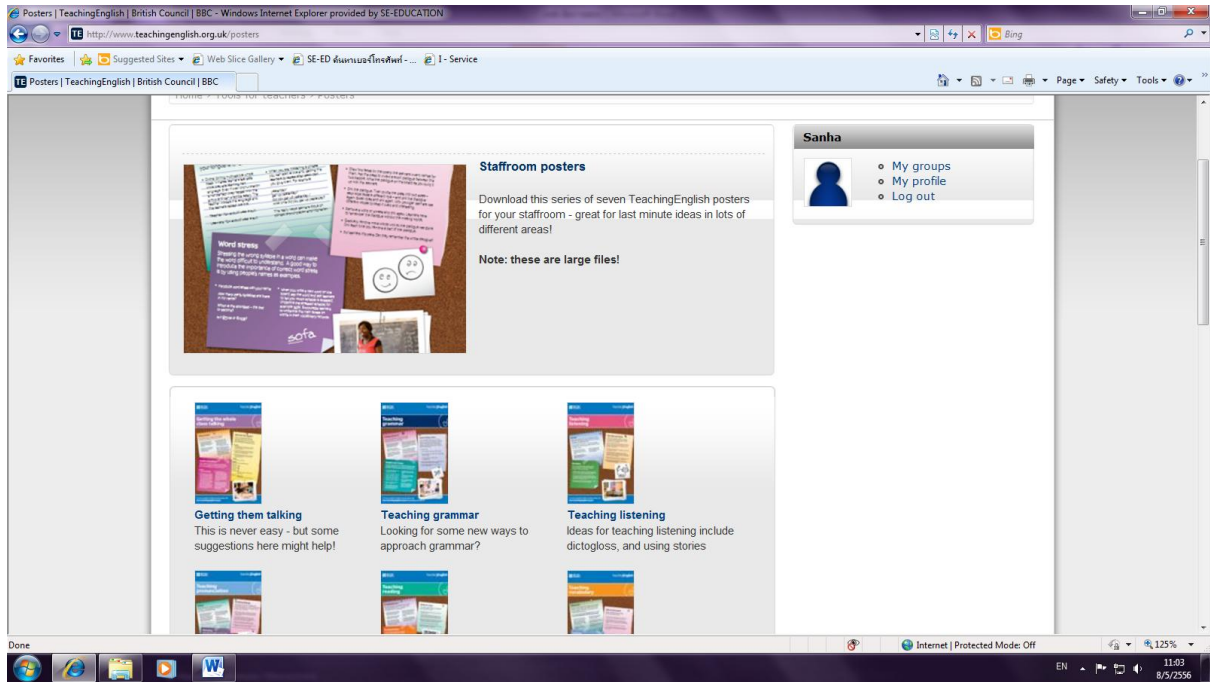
Posters | TeachingEnglish | British Council | BBC - Windows Internet Explorer provided by SE-EDUCATION

http://www.teachingenglish.org.uk/posters

Bing

Favorites | Suggested Sites ▾ | Web Slice Gallery ▾ | SE-ED ค้นหาเบอร์โทรศัพท์ - ... | I - Service

Posters | TeachingEnglish | British Council | BBC

Page ▾ Safety ▾ Tools ▾

Home > Tools for teachers > Posters

Staffroom posters

Download this series of seven TeachingEnglish posters for your staffroom - great for last minute ideas in lots of different areas!

Note: these are large files!

Word stress

sofa

Sanha

My groups
My profile
Log out

Getting them talking
This is never easy - but some suggestions here might help!

Teaching grammar
Looking for some new ways to approach grammar?

Teaching listening
Ideas for teaching listening include dictogloss, and using stories

Done

Internet | Protected Mode: Off

125%

EN

11:03
8/5/2556